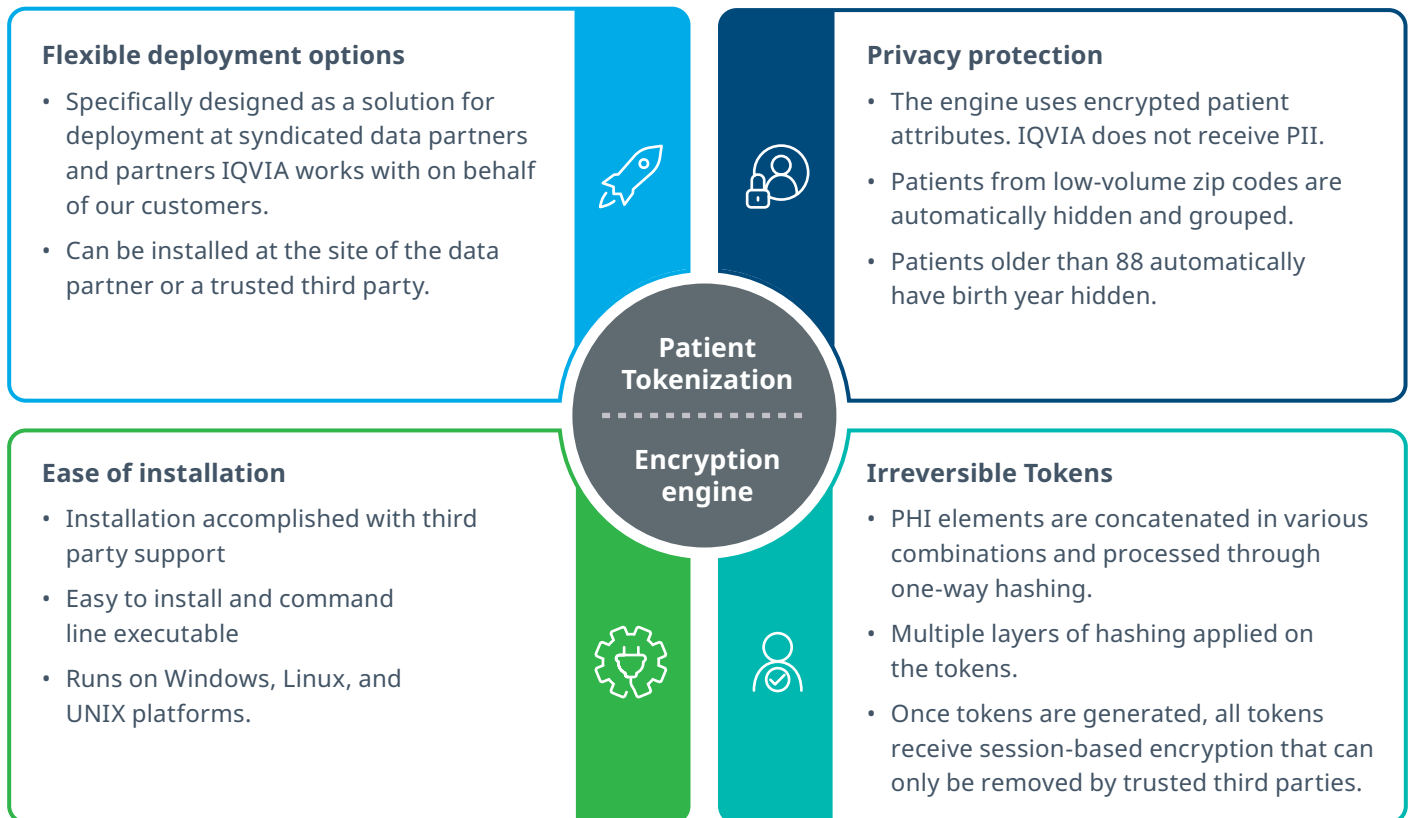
Flexible deployment options

• Specifically designed as a solution for deployment at syndicated data partners and partners IQVIA works with on behalf of our customers.

• Can be installed at the site of the data partner or a trusted third party.

Privacy protection

• The engine uses encrypted patient attributes. IQVIA does not receive PII.

• Patients from low-volume zip codes are automatically hidden and grouped.

• Patients older than 88 automatically have birth year hidden.

Patient Tokenization

Encryption engine

Ease of installation

• Installation accomplished with third party support

• Easy to install and command line executable

• Runs on Windows, Linux, and UNIX platforms.

Irreversible Tokens

• PHI elements are concatenated in various combinations and processed through one-way hashing.

• Multiple layers of hashing applied on the tokens.

• Once tokens are generated, all tokens receive session-based encryption that can only be removed by trusted third parties.